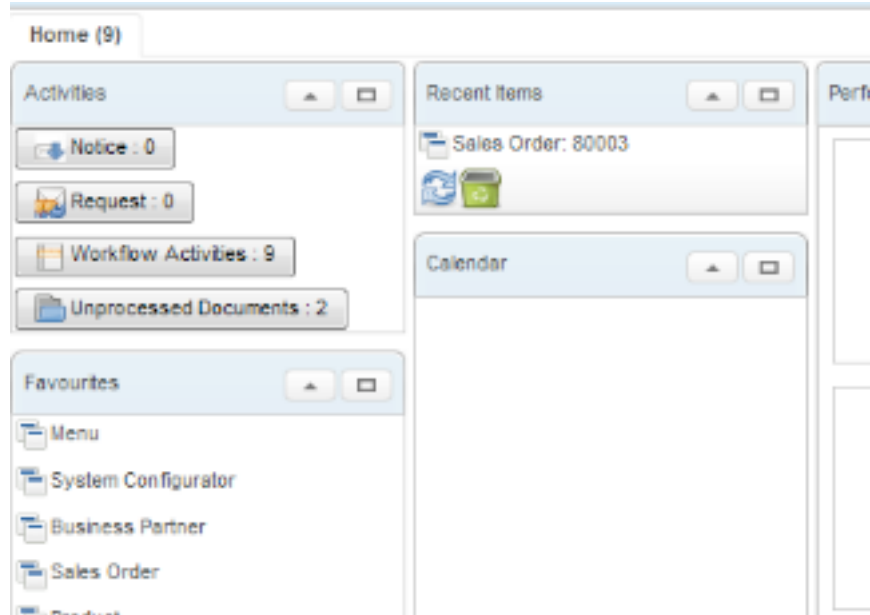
Home (9)

Activities

Notice : 0

Request : 0

Workflow Activities : 9

Unprocessed Documents : 2

Favourites

Menu

System Configurator

Business Partner

Sales Order

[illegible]

Recent Items

Sales Order: 80003

Calendar

Perf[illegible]